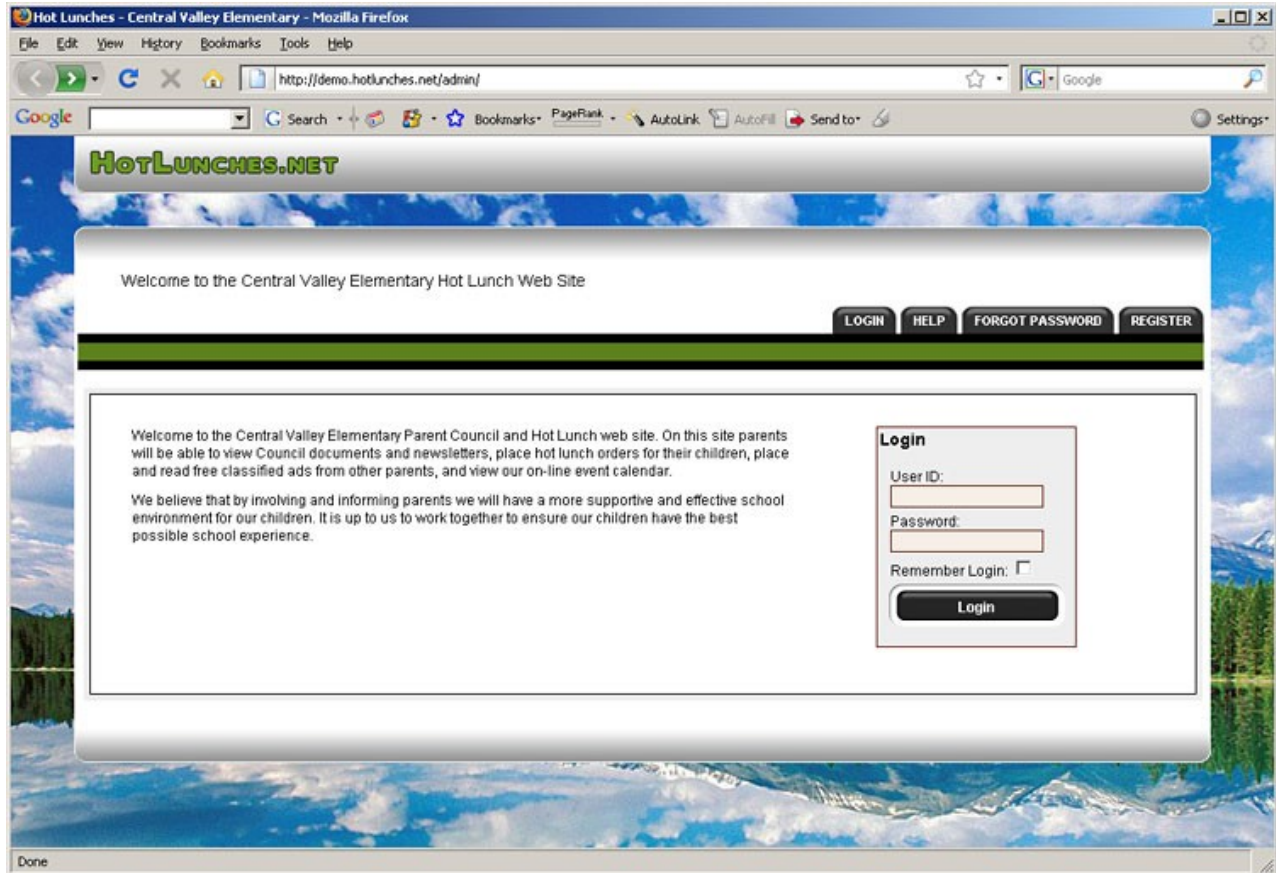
Hot Lunches - Central Valley Elementary - Mozilla Firefox

File Edit View History Bookmarks Tools Help

http://demo.hotlunches.net/admin/

Google

Google Search Bookmarks PageRank AutoLink AutoFill Send to Settings

HotLunches.net

Welcome to the Central Valley Elementary Hot Lunch Web Site

LOGIN HELP FORGOT PASSWORD REGISTER

Welcome to the Central Valley Elementary Parent Council and Hot Lunch web site. On this site parents will be able to view Council documents and newsletters, place hot lunch orders for their children, place and read free classified ads from other parents, and view our on-line event calendar.

We believe that by involving and informing parents we will have a more supportive and effective school environment for our children. It is up to us to work together to ensure our children have the best possible school experience.

Login

User ID:

Password:

Remember Login:

Login

Done